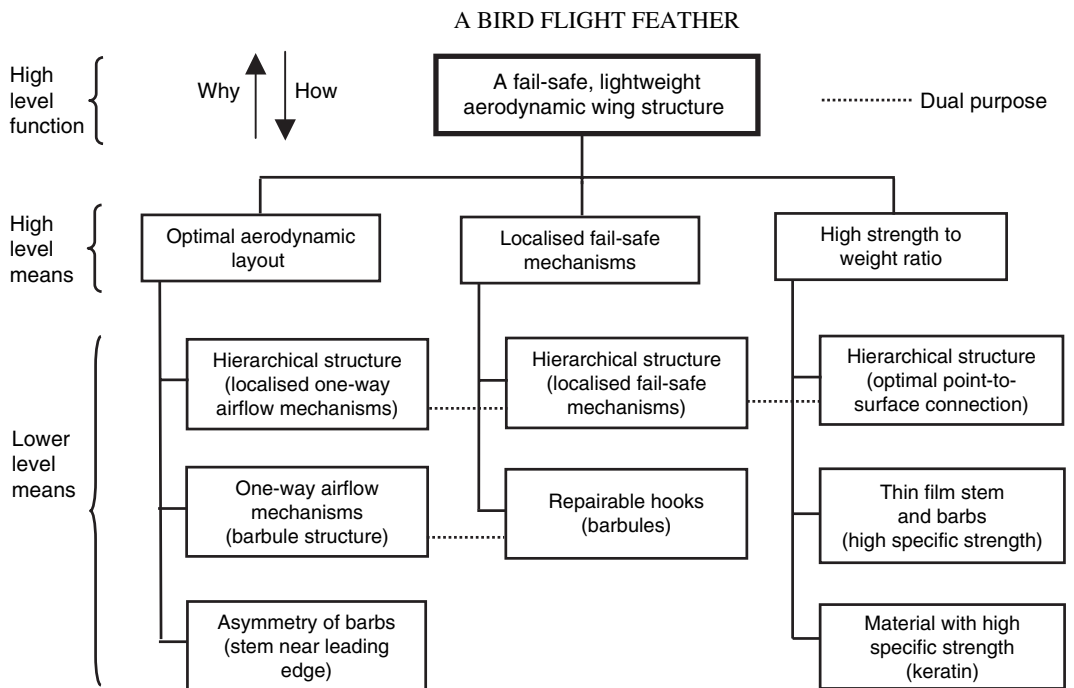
A BIRD FLIGHT FEATHER

High level function

Why

How

A fail-safe, lightweight aerodynamic wing structure

Dual purpose

High level means

Optimal aerodynamic layout

Localised fail-safe mechanisms

High strength to weight ratio

Lower level means

Hierarchical structure (localised one-way airflow mechanisms)

Hierarchical structure (localised fail-safe mechanisms)

Hierarchical structure (optimal point-to-surface connection)

One-way airflow mechanisms (barbule structure)

Repairable hooks (barbules)

Thin film stem and barbs (high specific strength)

Asymmetry of barbs (stem near leading edge)

Material with high specific strength (keratin)